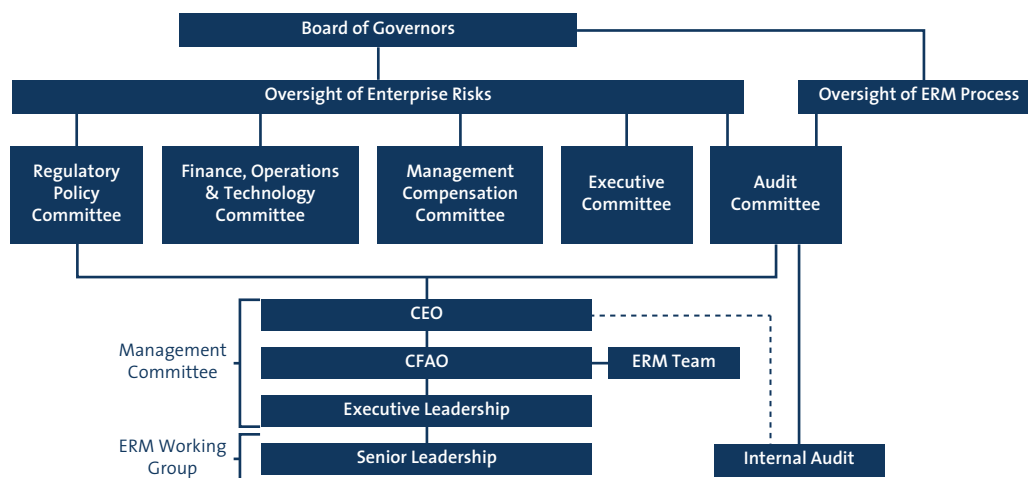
Board of Governors

Oversight of Enterprise Risks

Oversight of ERM Process

Regulatory Policy Committee

Finance, Operations & Technology Committee

Management Compensation Committee

Executive Committee

Audit Committee

Management Committee

CEO

CFAO

ERM Team

Executive Leadership

ERM Working Group

Senior Leadership

Internal Audit